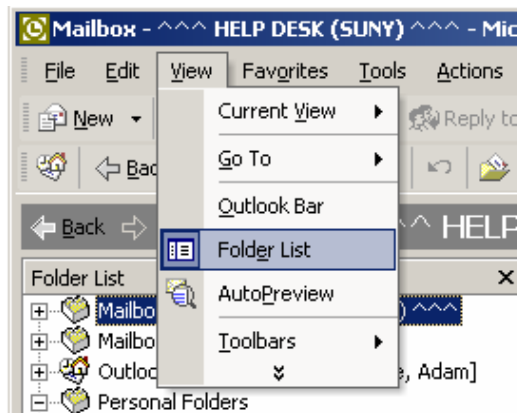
Mailbox - ^^^ HELP DESK (SUNY) ^^^ - Mic

File Edit View Favorites Tools Actions

New

Reply to

Bac

Back

^^ HELP

Current View

Go To

Outlook Bar

Folder List

AutoPreview

Toolbars

Folder List

Mailbo

) ^^^

Mailbo

Outloc

e, Adam]

Personal Folders